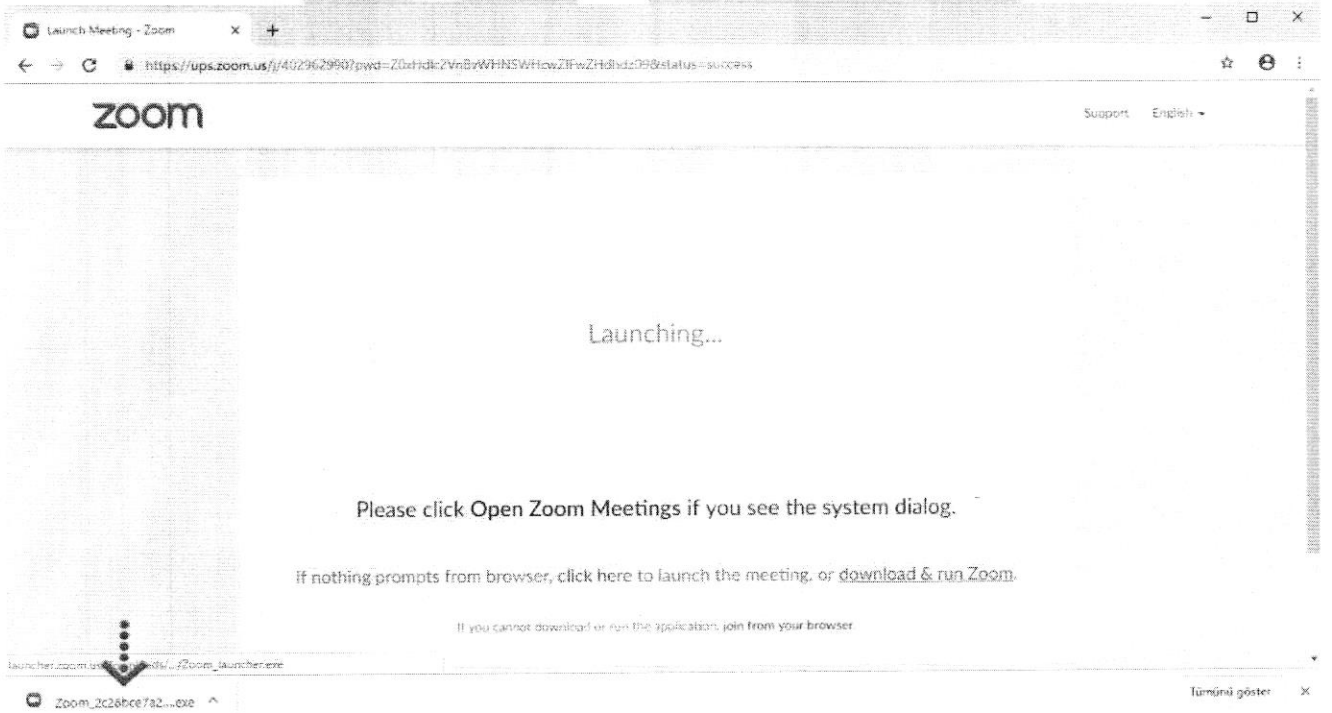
Launch Meeting - Zoom × +

https://ups.zoom.us/j/402962990?pwd=Z0xHdk2VnBzWHNSWHcwZlFwZHdhdz09&status=success

zoom

Support English

Launching...

Please click Open Zoom Meetings if you see the system dialog.

If nothing prompts from browser, click here to launch the meeting, or download & run Zoom.

If you cannot download or run the application, join from your browser

launcher.zoom.us/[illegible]/.../Zoom_launcher.exe

Zoom_2c28bce7a2....exe ^

Tümünü göster ×